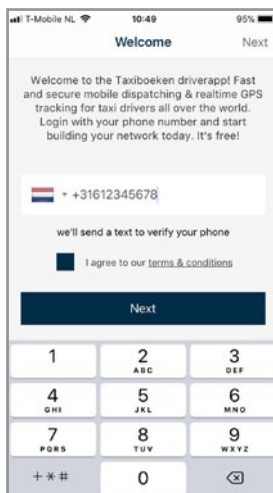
T-Mobile NL 10:49 95%

Welcome Next

Welcome to the Taxiboeken driverapp! Fast and secure mobile dispatching & realtime GPS tracking for taxi drivers all over the world. Login with your phone number and start building your network today. It's free!

+31612345678

we'll send a text to verify your phone

I agree to our terms & conditions

Next

1
2 ABC
3 DEF
4 GHI
5 JKL
6 MNO
7 PQRS
8 TUV
9 WXYZ
+*#
0